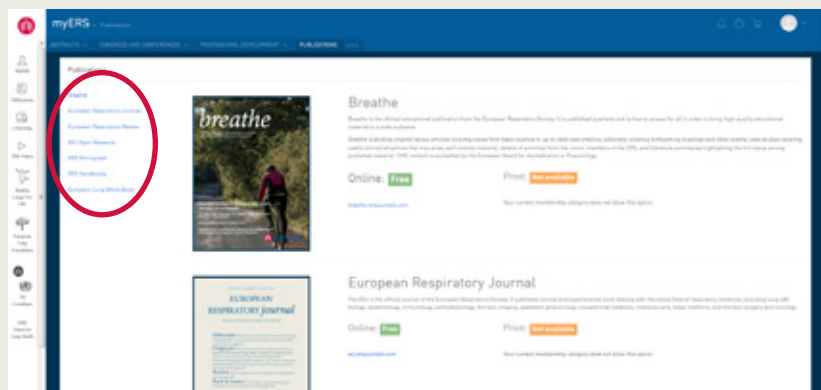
myERS · Publications

ABSTRACTS · CONGRESS AND CONFERENCES · PROFESSIONAL DEVELOPMENT · PUBLICATIONS

myERS
Publications
Learning
ERS Player
Healthy Lungs For Life
European Lung Foundation
ERS Vision
ERS Interactive Lung Model

Publications

Breathe
European Respiratory Journal
European Respiratory Review
ERJ Open Research
ERS Monograph
ERS Handbooks
European Lung White Book

breathe

Breathe

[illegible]

Online: Free
Print: Not available
breathe.ersjournals.com
Your current membership category does not allow this option

EUROPEAN RESPIRATORY journal

European Respiratory Journal

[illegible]

Online: Free
Print: Not available
erj.ersjournals.com
Your current membership category does not allow this option